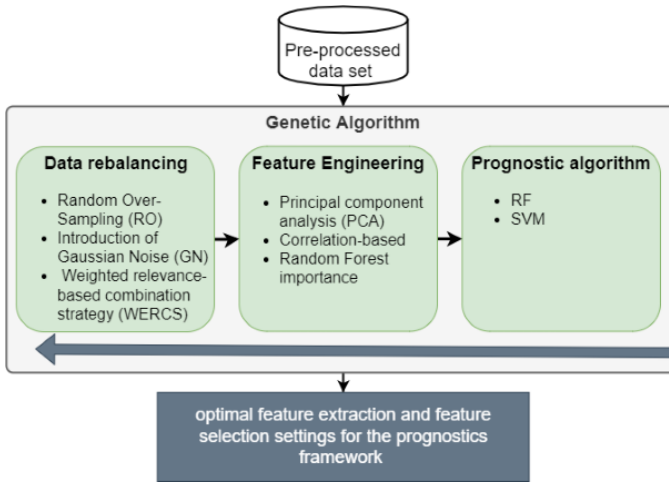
Pre-processed data set

Genetic Algorithm

Data rebalancing

- Random Over-Sampling (RO)
- Introduction of Gaussian Noise (GN)
- Weighted relevance-based combination strategy (WERCS)

Feature Engineering

- Principal component analysis (PCA)
- Correlation-based
- Random Forest importance

Prognostic algorithm

- RF
- SVM

optimal feature extraction and feature selection settings for the prognostics framework